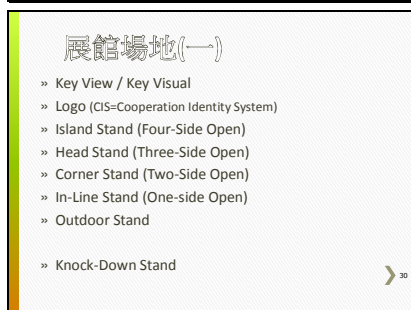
展館場地(一)

» Key View / Key Visual
» Logo (CIS=Cooperation Identity System)
» Island Stand (Four-Side Open)
» Head Stand (Three-Side Open)
» Corner Stand (Two-Side Open)
» In-Line Stand (One-side Open)
» Outdoor Stand

» Knock-Down Stand

30